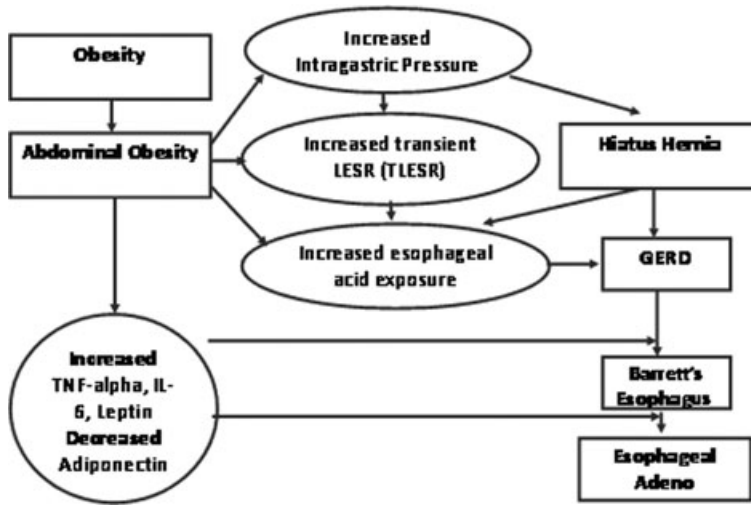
Obesity

Abdominal Obesity

Increased Intragastric Pressure

Increased transient LESR (TLESR)

Increased esophageal acid exposure

Hiatus Hernia

GERD

Increased TNF-alpha, IL-6, Leptin
Decreased Adiponectin

Barrett's Esophagus

Esophageal Adeno